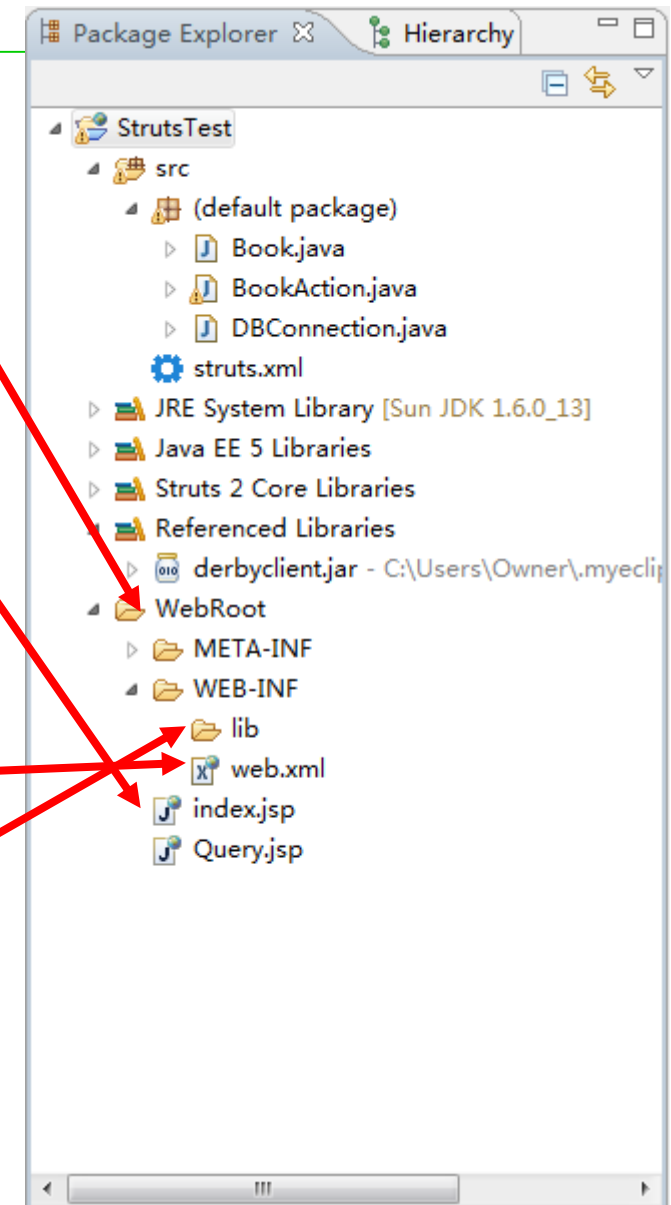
Package Explorer ☒ Hierarchy

StrutsTest
src
(default package)
Book.java
BookAction.java
DBConnection.java
struts.xml
JRE System Library [Sun JDK 1.6.0_13]
Java EE 5 Libraries
Struts 2 Core Libraries
Referenced Libraries
derbyclient.jar - C:\Users\Owner\.myecli
WebRoot
META-INF
WEB-INF
lib
web.xml
index.jsp
Query.jsp

III